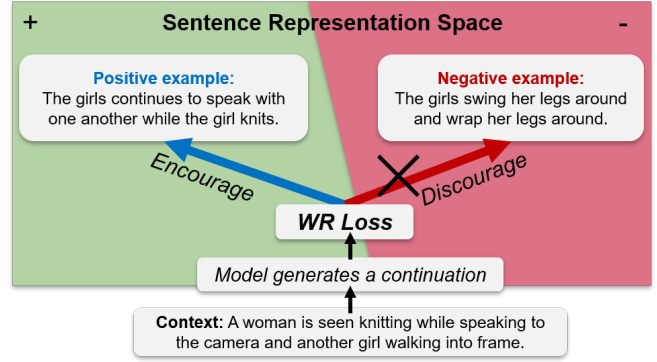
+ Sentence Representation Space -

Positive example:
The girls continues to speak with one another while the girl knits.

Negative example:
The girls swing her legs around and wrap her legs around.

Encourage

Discourage

WR Loss

Model generates a continuation

Context: A woman is seen knitting while speaking to the camera and another girl walking into frame.